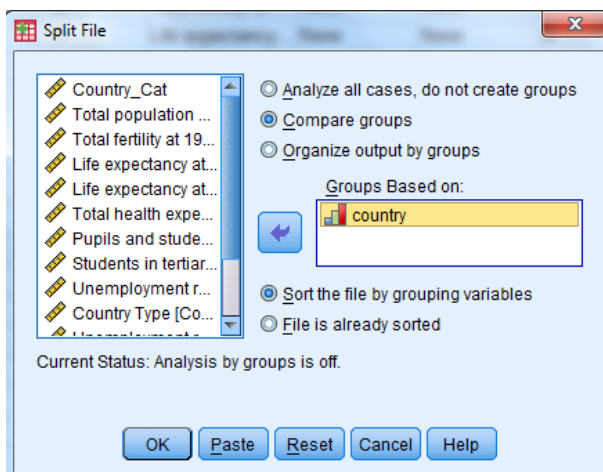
Split File

Country_Cat
Total population ...
Total fertility at 19...
Life expectancy at...
Life expectancy at...
Total health expe...
Pupils and stude...
Students in tertiar...
Unemployment r...
Country Type [Co...
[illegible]

Analyze all cases, do not create groups
Compare groups
Organize output by groups

Groups Based on:
country

Sort the file by grouping variables
File is already sorted

Current Status: Analysis by groups is off.

OK Paste Reset Cancel Help